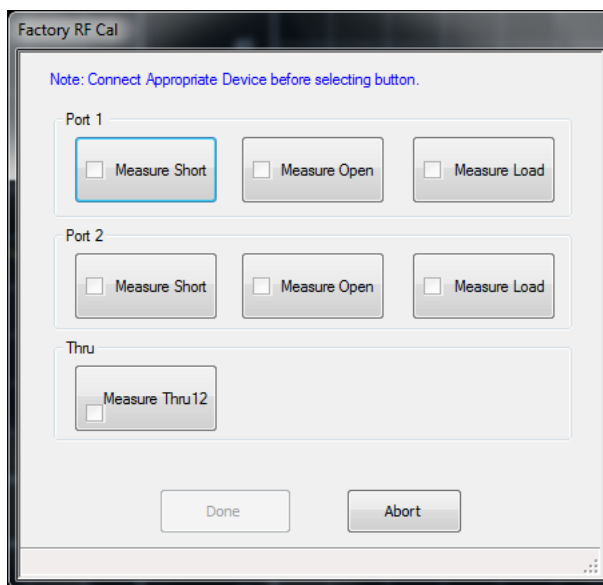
Factory RF Cal

Note: Connect Appropriate Device before selecting button.

Port 1

Measure Short

Measure Open

Measure Load

Port 2

Measure Short

Measure Open

Measure Load

Thru

Measure Thru12

Done

Abort